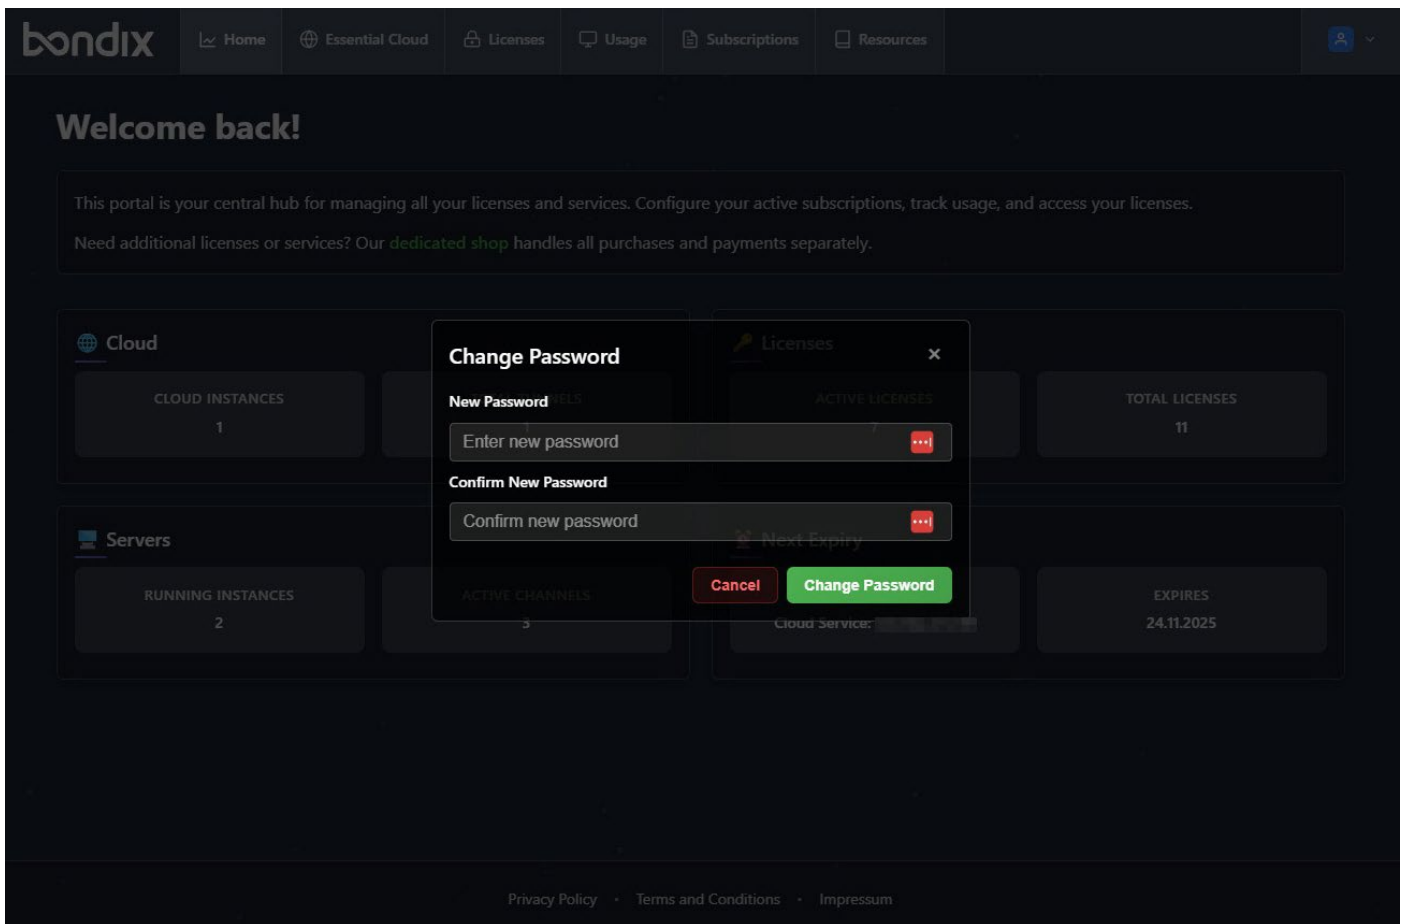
bondix Home Essential Cloud Licenses Usage Subscriptions Resources

Welcome back!

This portal is your central hub for managing all your licenses and services. Configure your active subscriptions, track usage, and access your licenses.

Need additional licenses or services? Our dedicated shop handles all purchases and payments separately.

Cloud

CLOUD INSTANCES
1

Licenses

ACTIVE LICENSES
7

TOTAL LICENSES
11

Servers

RUNNING INSTANCES
2

ACTIVE CHANNELS
3

Next Expiry

Cloud Service: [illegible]

EXPIRES
24.11.2025

Change Password ×

New Password

Enter new password

Confirm New Password

Confirm new password

Cancel Change Password

Privacy Policy · Terms and Conditions · Impressum